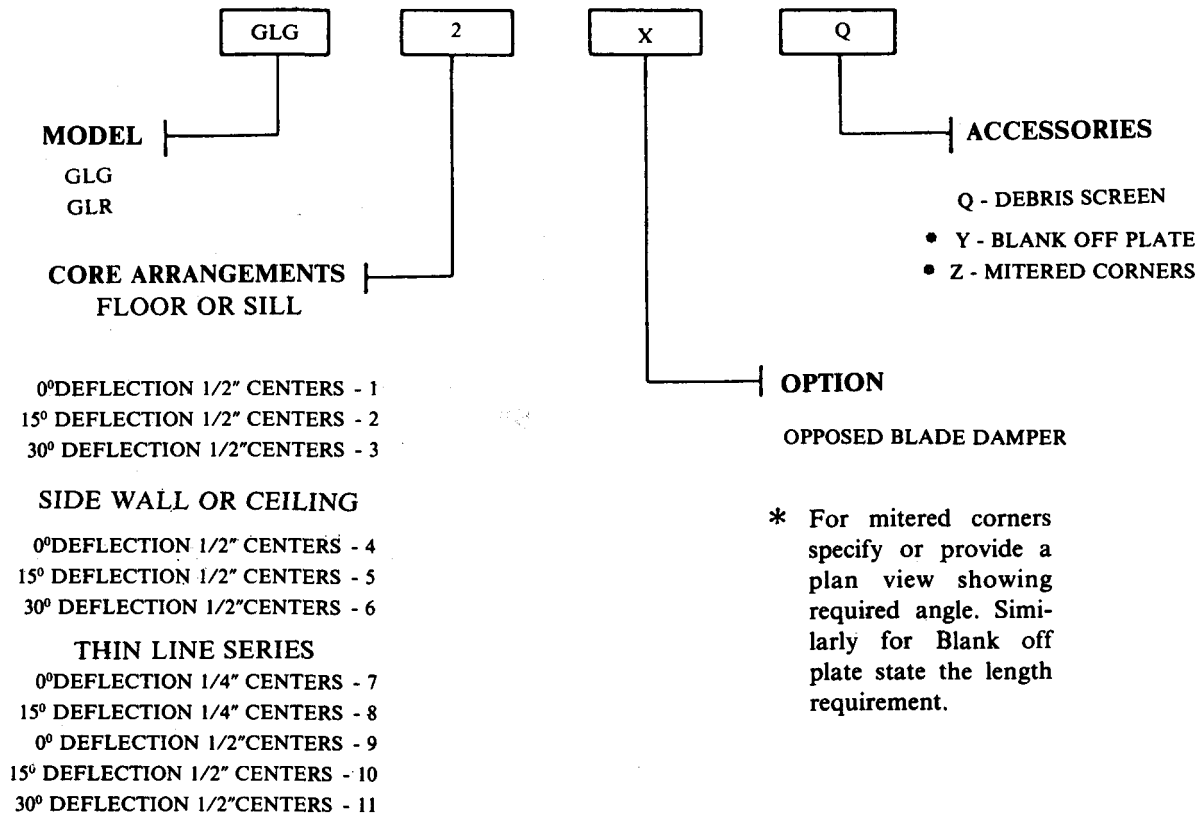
GLG

2

X

Q

MODEL

GLG
GLR

CORE ARRANGEMENTS
FLOOR OR SILL

$0^0$DEFLECTION 1/2" CENTERS - 1
$15^0$ DEFLECTION 1/2" CENTERS - 2
$30^0$ DEFLECTION 1/2"CENTERS - 3

SIDE WALL OR CEILING

$0^0$DEFLECTION 1/2" CENTERS - 4
$15^0$ DEFLECTION 1/2" CENTERS - 5
$30^0$ DEFLECTION 1/2"CENTERS - 6

THIN LINE SERIES

$0^0$DEFLECTION 1/4" CENTERS - 7
$15^0$ DEFLECTION 1/4" CENTERS - 8
$0^0$ DEFLECTION 1/2"CENTERS - 9
$15^0$ DEFLECTION 1/2" CENTERS - 10
$30^0$ DEFLECTION 1/2"CENTERS - 11

ACCESSORIES

Q - DEBRIS SCREEN
• Y - BLANK OFF PLATE
• Z - MITERED CORNERS

OPTION

OPPOSED BLADE DAMPER

* For mitered corners specify or provide a plan view showing required angle. Similarly for Blank off plate state the length requirement.